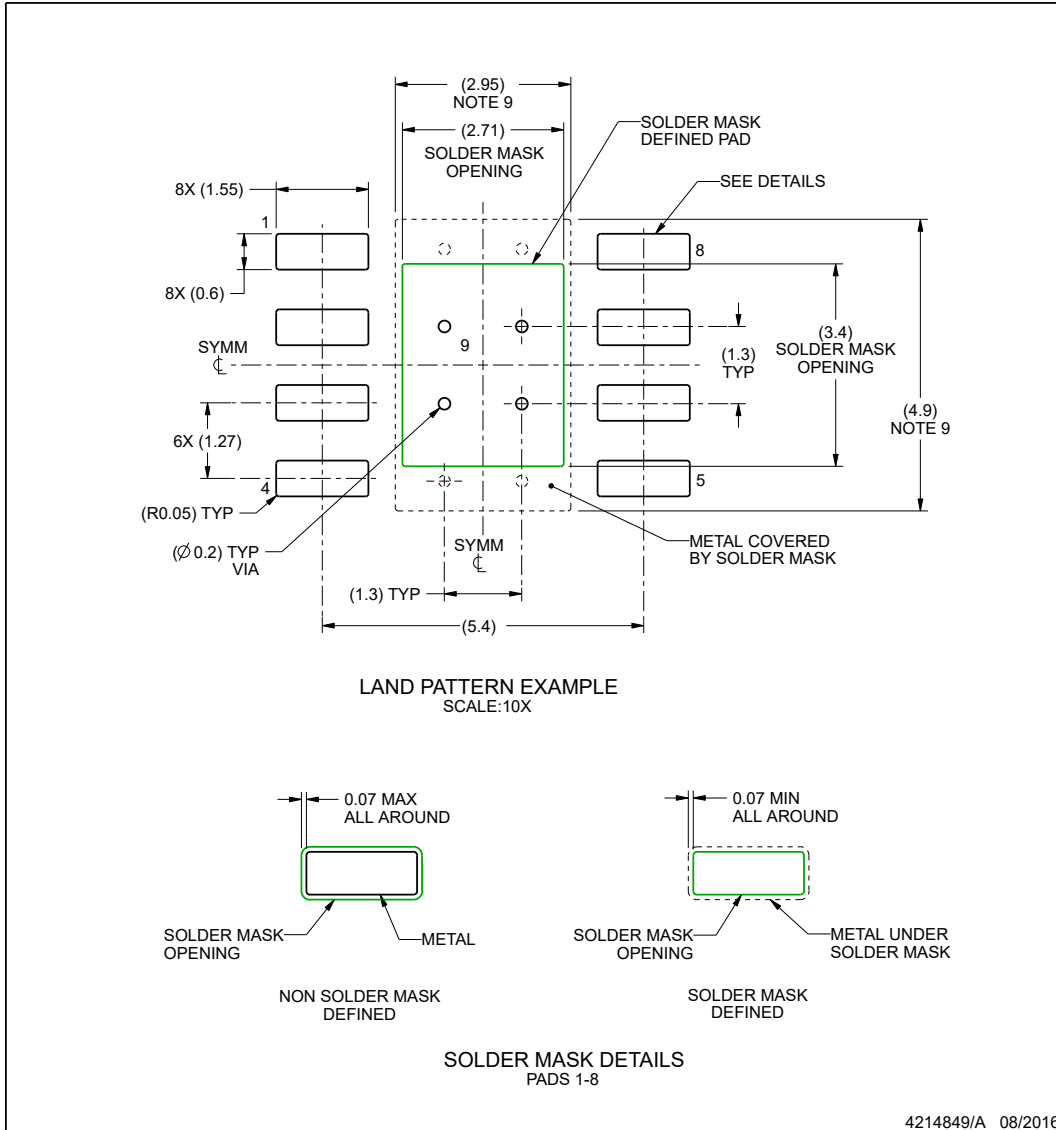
(2.95)
NOTE 9

(2.71)
SOLDER MASK
OPENING

SOLDER MASK
DEFINED PAD

8X (1.55)

SEE DETAILS

1

8

8X (0.6)

SYMM
℄

9

(1.3)
TYP

(3.4)
SOLDER MASK
OPENING

(4.9)
NOTE 9

6X (1.27)

4

5

(R0.05) TYP

($\varnothing$ 0.2) TYP
VIA

SYMM
℄

METAL COVERED
BY SOLDER MASK

(1.3) TYP

(5.4)

LAND PATTERN EXAMPLE
SCALE:10X

0.07 MAX
ALL AROUND

0.07 MIN
ALL AROUND

SOLDER MASK
OPENING

METAL

SOLDER MASK
OPENING

METAL UNDER
SOLDER MASK

NON SOLDER MASK
DEFINED

SOLDER MASK
DEFINED

SOLDER MASK DETAILS
PADS 1-8

4214849/A 08/2016